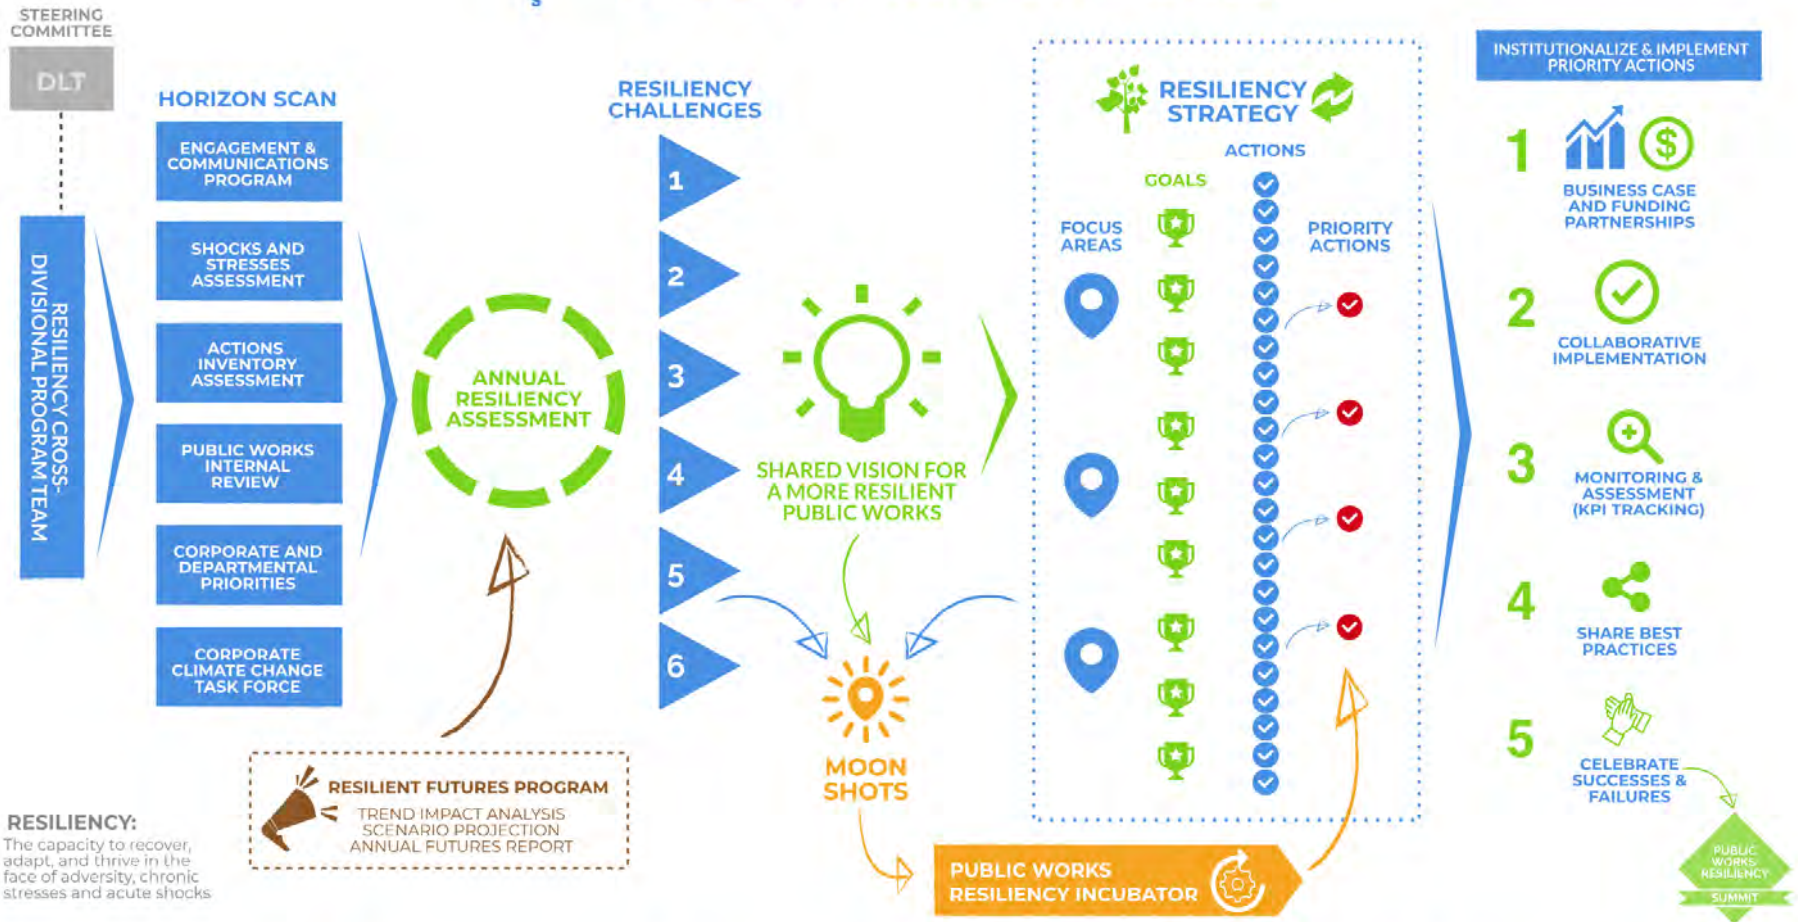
STEERING COMMITTEE

DLT

RESILIENCY CROSS-DIVISIONAL PROGRAM TEAM

HORIZON SCAN

ENGAGEMENT & COMMUNICATIONS PROGRAM

SHOCKS AND STRESSES ASSESSMENT

ACTIONS INVENTORY ASSESSMENT

PUBLIC WORKS INTERNAL REVIEW

CORPORATE AND DEPARTMENTAL PRIORITIES

CORPORATE CLIMATE CHANGE TASK FORCE

ANNUAL RESILIENCY ASSESSMENT

RESILIENCY CHALLENGES

1

2

3

4

5

6

SHARED VISION FOR A MORE RESILIENT PUBLIC WORKS

MOON SHOTS

RESILIENCY STRATEGY

FOCUS AREAS

GOALS

ACTIONS

PRIORITY ACTIONS

INSTITUTIONALIZE & IMPLEMENT PRIORITY ACTIONS

1 BUSINESS CASE AND FUNDING PARTNERSHIPS

2 COLLABORATIVE IMPLEMENTATION

3 MONITORING & ASSESSMENT (KPI TRACKING)

4 SHARE BEST PRACTICES

5 CELEBRATE SUCCESSES & FAILURES

PUBLIC WORKS RESILIENCY SUMMIT

RESILIENT FUTURES PROGRAM
TREND IMPACT ANALYSIS
SCENARIO PROJECTION
ANNUAL FUTURES REPORT

PUBLIC WORKS RESILIENCY INCUBATOR

RESILIENCY:
The capacity to recover, adapt, and thrive in the face of adversity, chronic stresses and acute shocks